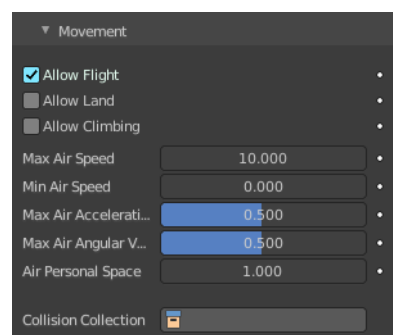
▼ Movement

Allow Flight

Allow Land

Allow Climbing

| | |
|---|---|
| Max Air Speed | 10.000 |
| Min Air Speed | 0.000 |
| Max Air Accelerati... | 0.500 |
| Max Air Angular V... | 0.500 |
| Air Personal Space | 1.000 |

Collision Collection